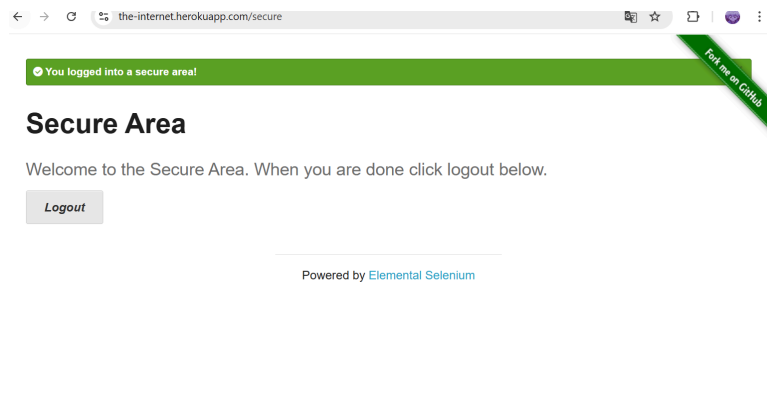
the-internet.herokuapp.com/secure

You logged into a secure area!

Fork me on GitHub

Secure Area

Welcome to the Secure Area. When you are done click logout below.

Logout

Powered by Elemental Selenium